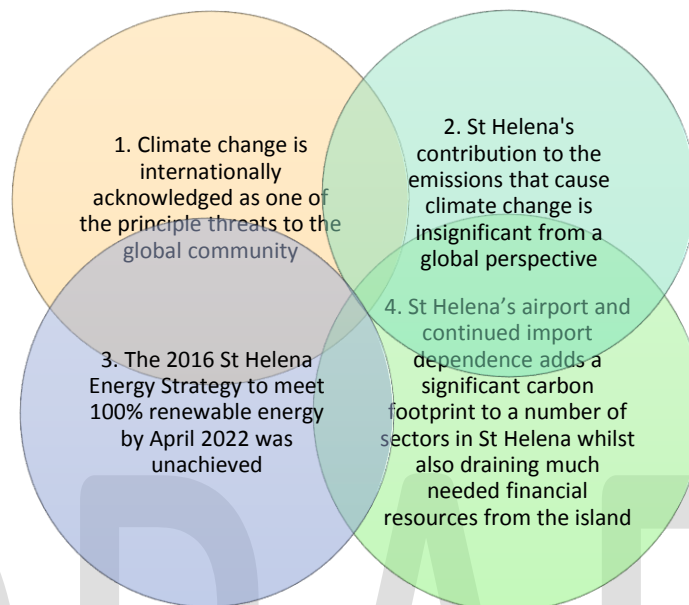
1. Climate change is internationally acknowledged as one of the principle threats to the global community

2. St Helena's contribution to the emissions that cause climate change is insignificant from a global perspective

3. The 2016 St Helena Energy Strategy to meet 100% renewable energy by April 2022 was unachieved

4. St Helena's airport and continued import dependence adds a significant carbon footprint to a number of sectors in St Helena whilst also draining much needed financial resources from the island